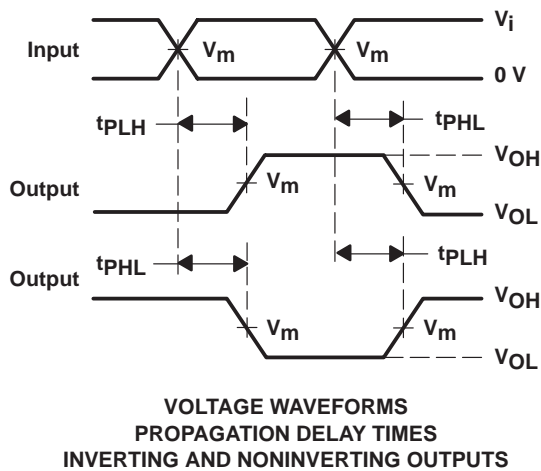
Input

$V_i$

$V_m$

$V_m$

0 V

$t_{PLH}$

$t_{PHL}$

$V_{OH}$

Output

$V_m$

$V_m$

$V_{OL}$

$t_{PLH}$

Output

$t_{PHL}$

$V_{OH}$

$V_m$

$V_m$

$V_{OL}$

VOLTAGE WAVEFORMS
PROPAGATION DELAY TIMES
INVERTING AND NONINVERTING OUTPUTS